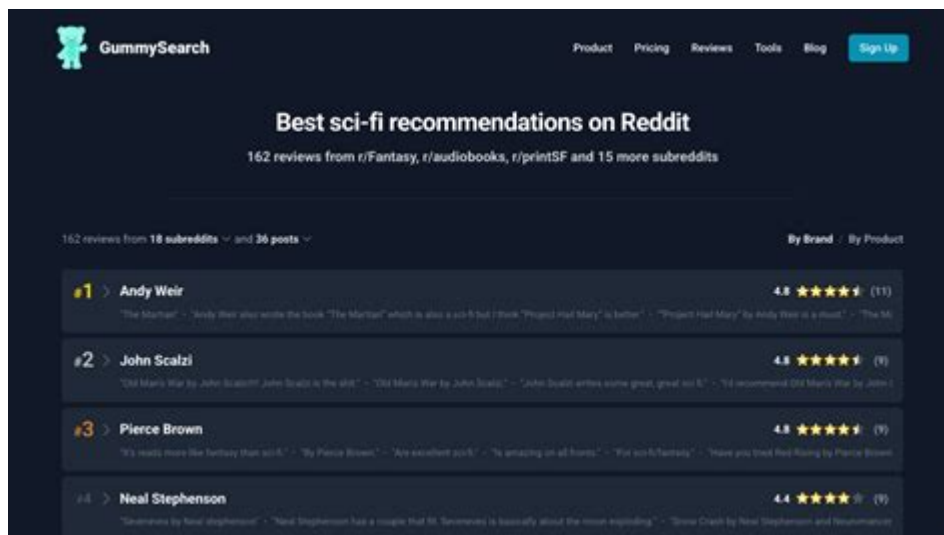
GummySearch

Product Pricing Reviews Tools Blog Sign Up

Best sci-fi recommendations on Reddit

162 reviews from r/Fantasy, r/audiobooks, r/printSF and 15 more subreddits

162 reviews from 18 subreddits and 36 posts

By Brand / By Product

#1 Andy Weir 4.8 (11)

"The Martian" · "Andy Weir also wrote the book "The Martian" which is also a sci-fi but I think "Project Hail Mary" is better" · "Project Hail Mary" by Andy Weir is a must" · "The M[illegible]

#2 John Scalzi 4.8 (9)

"Old Man's War by John Scalzi!!! John Scalzi is the shit" · "Old Mans War by John Scalzi" · "John Scalzi writes some great, great sci fi" · "I'd recommend Old Man's War by John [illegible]

#3 Pierce Brown 4.8 (9)

"It's reads more like fantasy than sci-fi" · "By Pierce Brown" · "Are excellent sci-fi" · "Is amazing on all fronts" · "For sci-fi/fantasy" · "Have you tried Red Rising by Pierce Brown

#4 Neal Stephenson 4.4 (9)

"Seveneves by Neal stephenson" · "Neal Stephenson has a couple that fit. Seveneves is basically about the moon exploding" · "Snow Crash by Neal Stephenson and Neuromancer